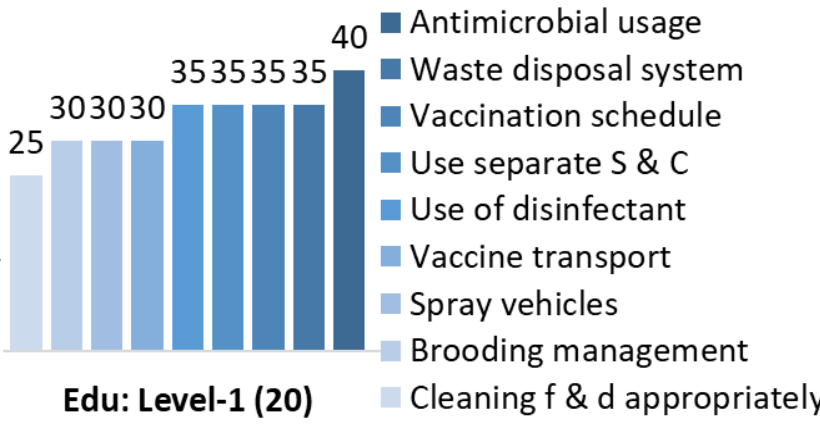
25 30 30 30 35 35 35 35 40

Edu: Level-1 (20)

Antimicrobial usage
Waste disposal system
Vaccination schedule
Use separate S & C
Use of disinfectant
Vaccine transport
Spray vehicles
Brooding management
Cleaning f & d appropriately